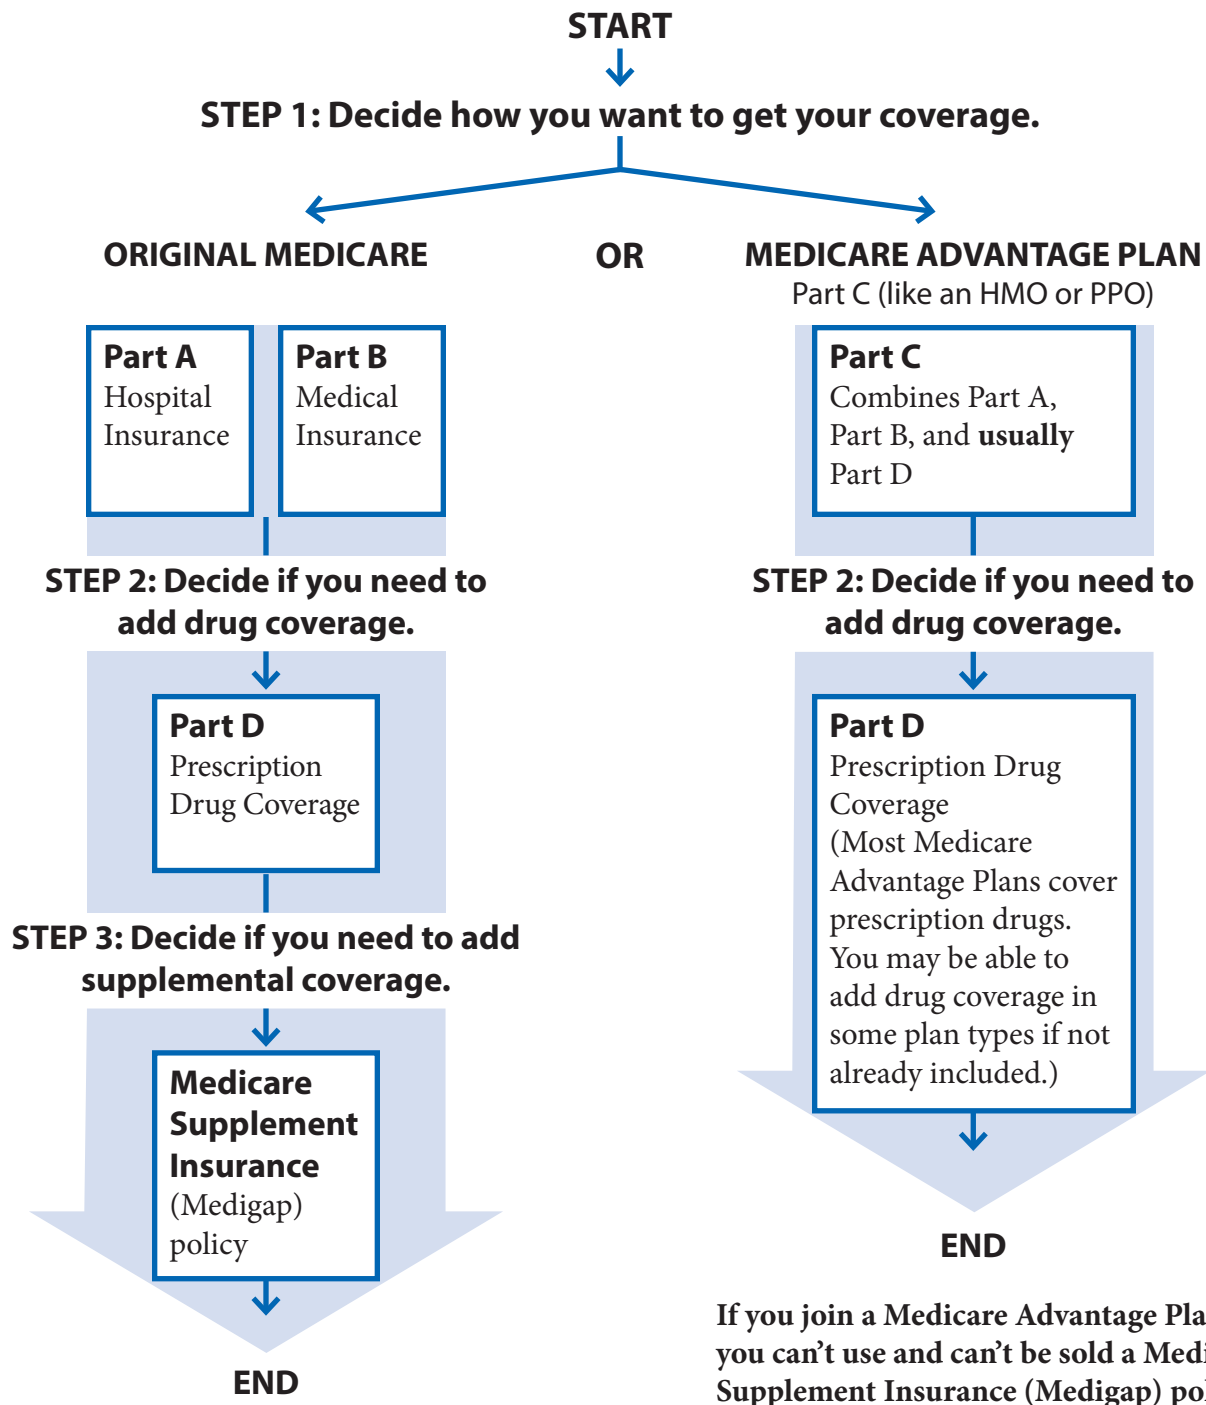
START

STEP 1: Decide how you want to get your coverage.

ORIGINAL MEDICARE

OR

MEDICARE ADVANTAGE PLAN
Part C (like an HMO or PPO)

**Part A**
Hospital Insurance

**Part B**
Medical Insurance

**Part C**
Combines Part A, Part B, and **usually** Part D

STEP 2: Decide if you need to add drug coverage.

**Part D**
Prescription Drug Coverage

STEP 3: Decide if you need to add supplemental coverage.

**Medicare Supplement Insurance**
(Medigap) policy

END

STEP 2: Decide if you need to add drug coverage.

**Part D**
Prescription Drug Coverage
(Most Medicare Advantage Plans cover prescription drugs. You may be able to add drug coverage in some plan types if not already included.)

END

If you join a Medicare Advantage Pla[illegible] you can't use and can't be sold a Medi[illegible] Supplement Insurance (Medigap) po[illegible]